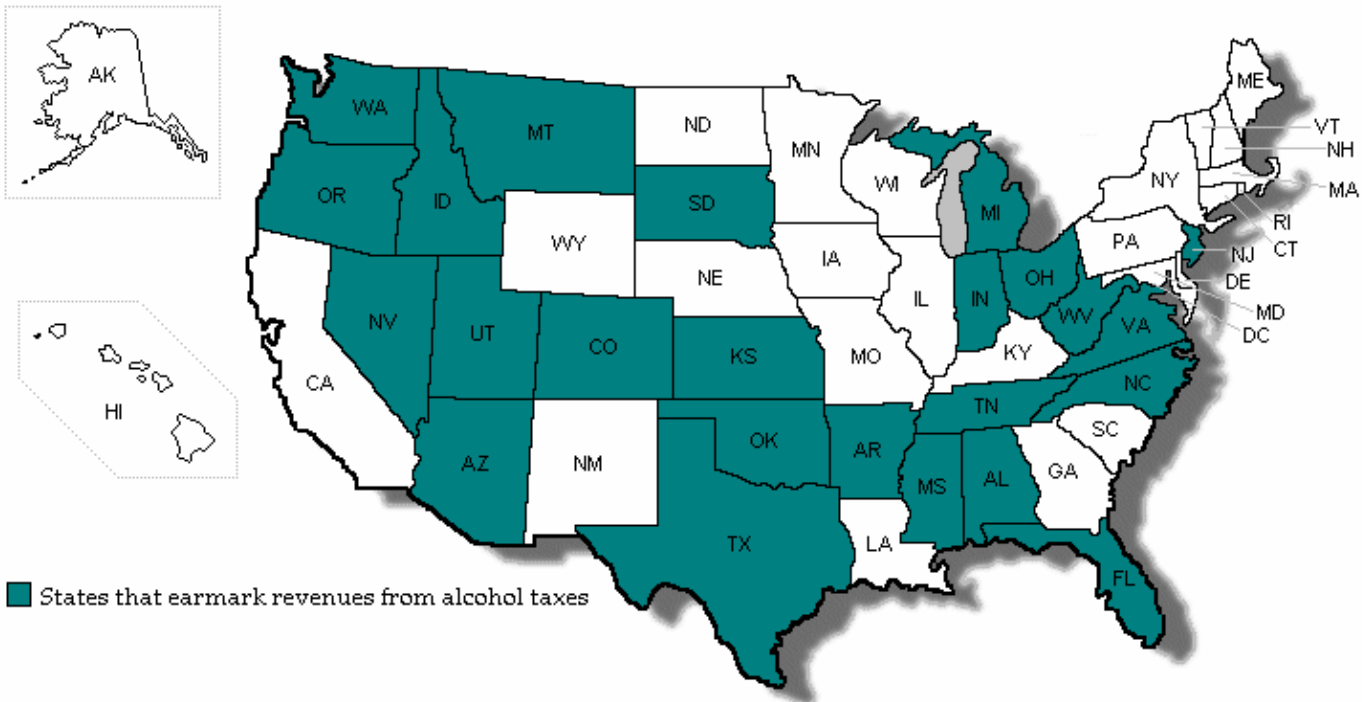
AK

HI

WA
MT
ND
MN
ME
VT
NH
OR
ID
SD
WI
MI
NY
MA
RI
CT
WY
IA
PA
NJ
NE
IL
IN
OH
DE
MD
DC
NV
UT
CO
KS
MO
KY
WV
VA
CA
TN
NC
SC
AZ
NM
OK
AR
MS
AL
GA
TX
LA
FL

States that earmark revenues from alcohol taxes